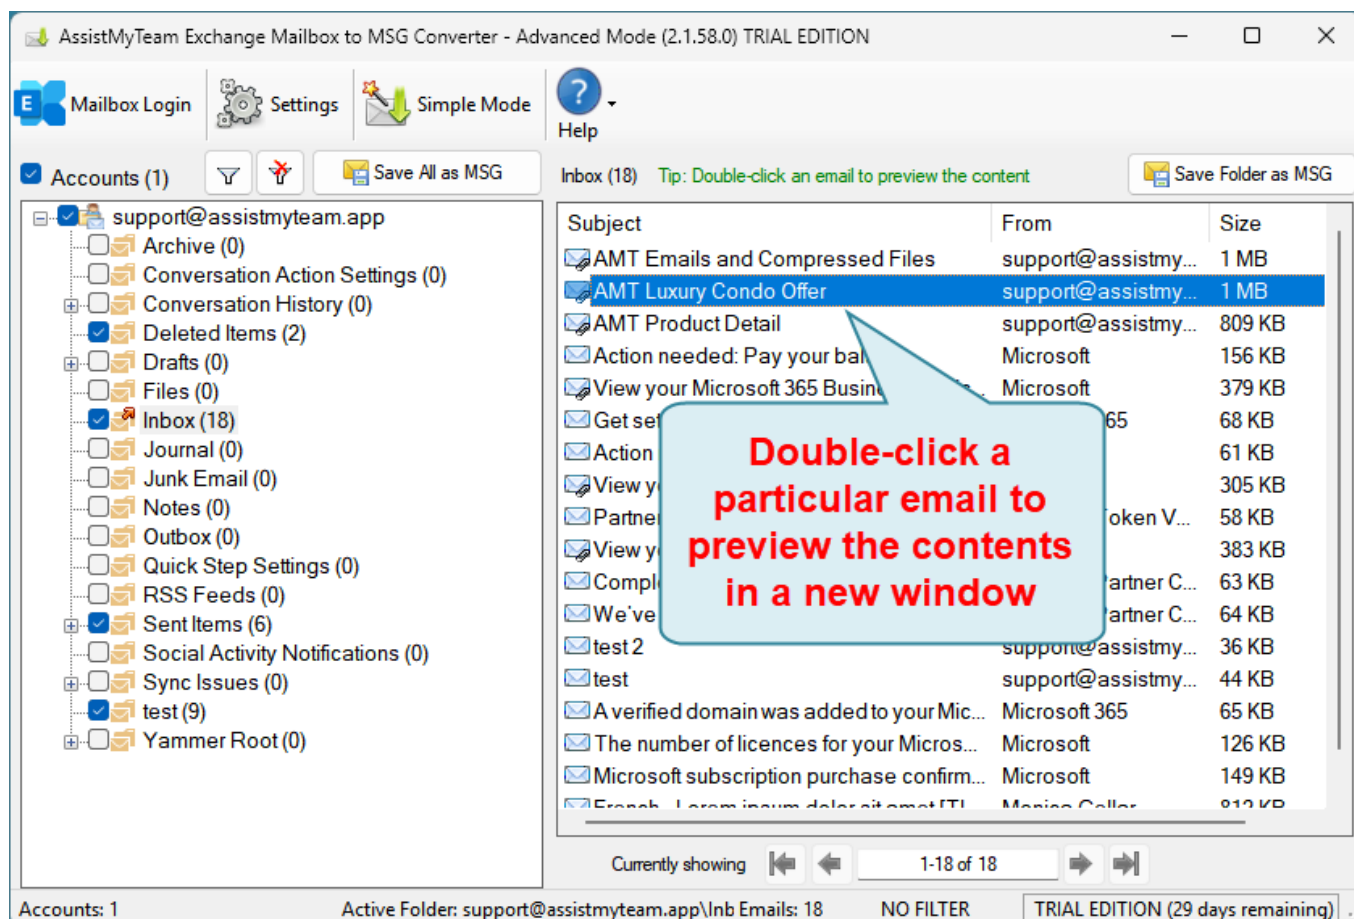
AssistMyTeam Exchange Mailbox to MSG Converter - Advanced Mode (2.1.58.0) TRIAL EDITION

Mailbox Login | Settings | Simple Mode | Help

Accounts (1) | Save All as MSG

support@assistmyteam.app
Archive (0)
Conversation Action Settings (0)
Conversation History (0)
Deleted Items (2)
Drafts (0)
Files (0)
Inbox (18)
Journal (0)
Junk Email (0)
Notes (0)
Outbox (0)
Quick Step Settings (0)
RSS Feeds (0)
Sent Items (6)
Social Activity Notifications (0)
Sync Issues (0)
test (9)
Yammer Root (0)

Inbox (18) Tip: Double-click an email to preview the content | Save Folder as MSG

| Subject | From | Size |
|---|---|---|
| AMT Emails and Compressed Files | support@assistmy... | 1 MB |
| AMT Luxury Condo Offer | support@assistmy... | 1 MB |
| AMT Product Detail | support@assistmy... | 809 KB |
| Action needed: Pay your bal | Microsoft | 156 KB |
| View your Microsoft 365 Busin | Microsoft | 379 KB |
| Get set | 365 | 68 KB |
| Action | | 61 KB |
| View y | | 305 KB |
| Partne | oken V... | 58 KB |
| View y | | 383 KB |
| Compl | artner C... | 63 KB |
| We've | artner C... | 64 KB |
| test 2 | support@assistmy... | 36 KB |
| test | support@assistmy... | 44 KB |
| A verified domain was added to your Mic... | Microsoft 365 | 65 KB |
| The number of licences for your Micros... | Microsoft | 126 KB |
| Microsoft subscription purchase confirm... | Microsoft | 149 KB |
| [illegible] | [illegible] | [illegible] |

Double-click a particular email to preview the contents in a new window

Currently showing 1-18 of 18

Accounts: 1 Active Folder: support@assistmyteam.app\Inb Emails: 18 NO FILTER TRIAL EDITION (29 days remaining)